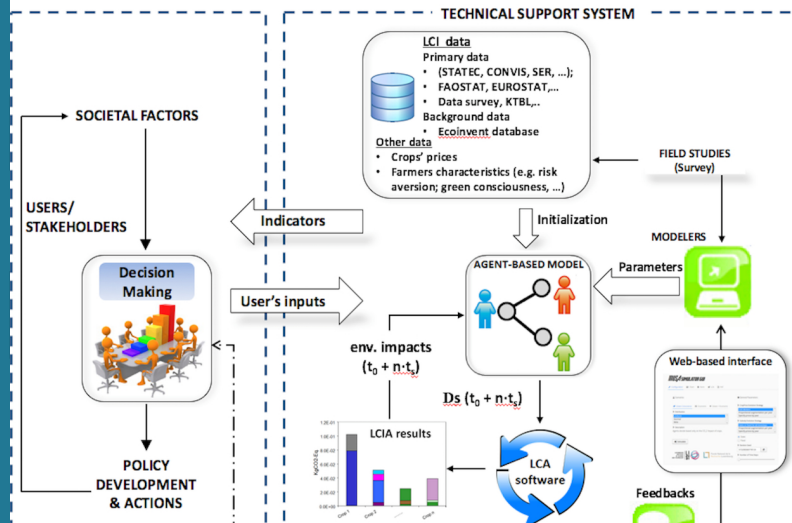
TECHNICAL SUPPORT SYSTEM

LCI data
Primary data
• (STATEC, CONVIS, SER, …);
• FAOSTAT, EUROSTAT,…
• Data survey, KTBL,..
Background data
• Ecoinvent database
Other data
• Crops' prices
• Farmers characteristics (e.g. risk aversion; green consciousness, …)

SOCIETAL FACTORS

USERS/ STAKEHOLDERS

Indicators

Initialization

FIELD STUDIES (Survey)

MODELERS

Decision Making

AGENT-BASED MODEL

Parameters

User's inputs

env. impacts $(t_0 + n{\cdot}t_s)$

Ds $(t_0 + n{\cdot}t_s)$

Web-based interface

LCIA results

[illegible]

LCA software

POLICY DEVELOPMENT & ACTIONS

Feedbacks